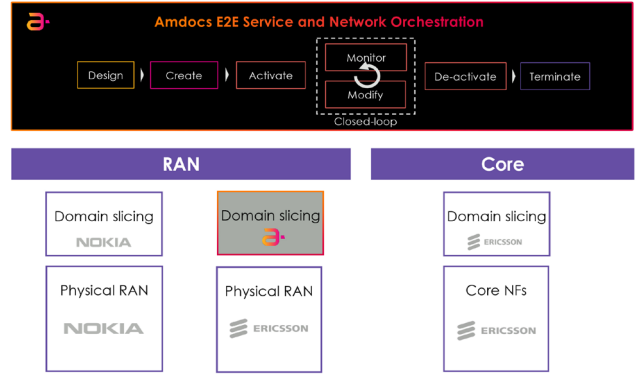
a·

Amdocs E2E Service and Network Orchestration

Design

Create

Activate

Monitor

Modify

Closed-loop

De-activate

Terminate

RAN

Core

Domain slicing

NOKIA

Domain slicing

a·

Domain slicing

ERICSSON

Physical RAN

NOKIA

Physical RAN

ERICSSON

Core NFs

ERICSSON